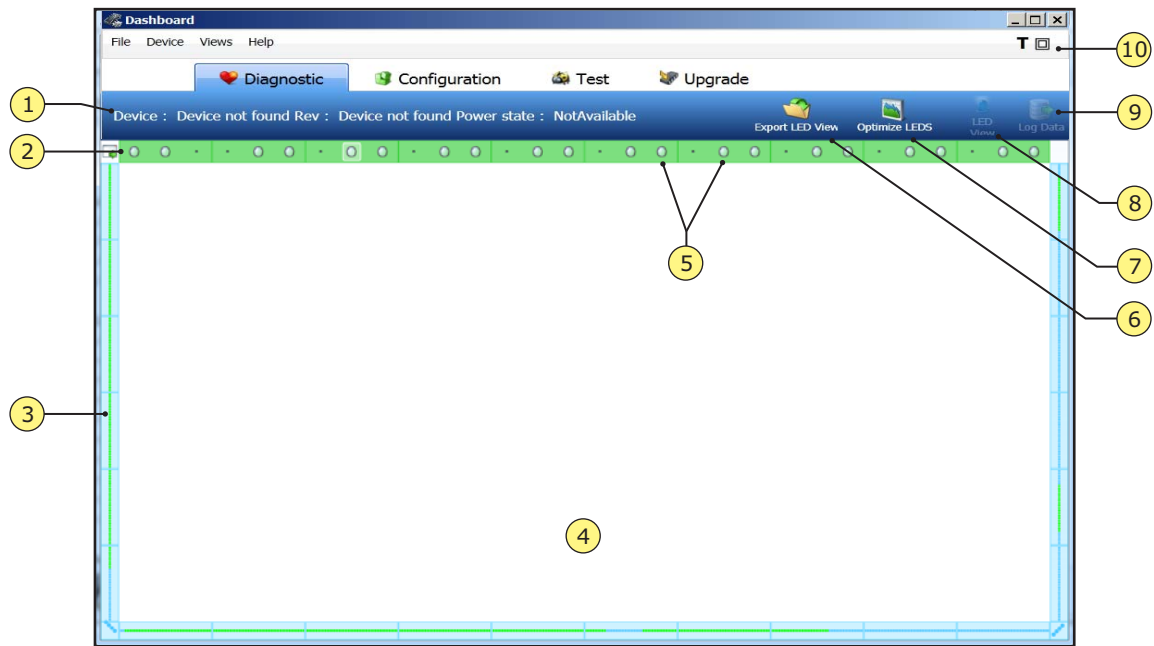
Dashboard

File Device Views Help

T

Diagnostic Configuration Test Upgrade

Device : Device not found Rev : Device not found Power state : NotAvailable

Export LED View Optimize LEDS LED View Log Data

1
2
3
4
5
6
7
8
9
10